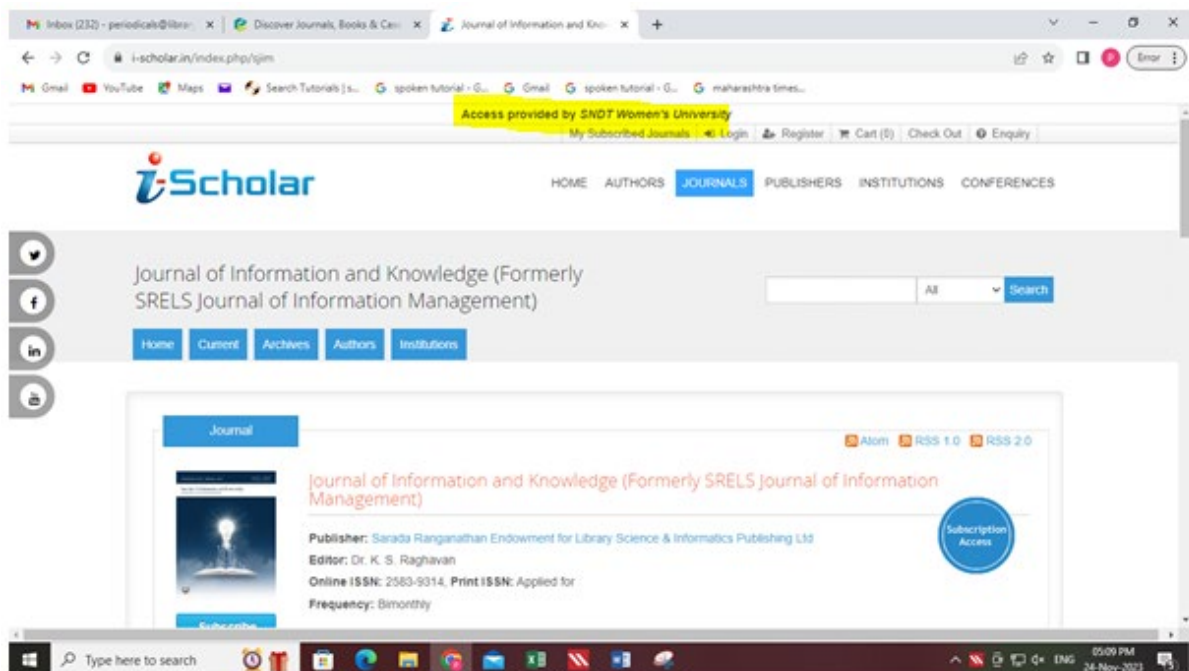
Inbox (232) - periodicals@libra... × | Discover Journals, Books & Cas... × | Journal of Information and Kno... × | +

i-scholar.in/index.php/sjim

Error

Gmail YouTube Maps Search Tutorials | s... spoken tutorial - G... Gmail spoken tutorial - G... maharashtra times...

Access provided by SNDT Women's University

My Subscribed Journals | Login | Register | Cart (0) | Check Out | Enquiry

i-Scholar

HOME AUTHORS JOURNALS PUBLISHERS INSTITUTIONS CONFERENCES

Journal of Information and Knowledge (Formerly SRELS Journal of Information Management)

All Search

Home Current Archives Authors Institutions

Journal

Atom RSS 1.0 RSS 2.0

Journal of Information and Knowledge (Formerly SRELS Journal of Information Management)

Publisher: Sarada Ranganathan Endowment for Library Science & Informatics Publishing Ltd

Editor: Dr. K. S. Raghavan

Online ISSN: 2583-9314, Print ISSN: Applied for

Frequency: Bimonthly

Subscription Access

Subscribe

Type here to search

ENG 05:09 PM 24-Nov-2023